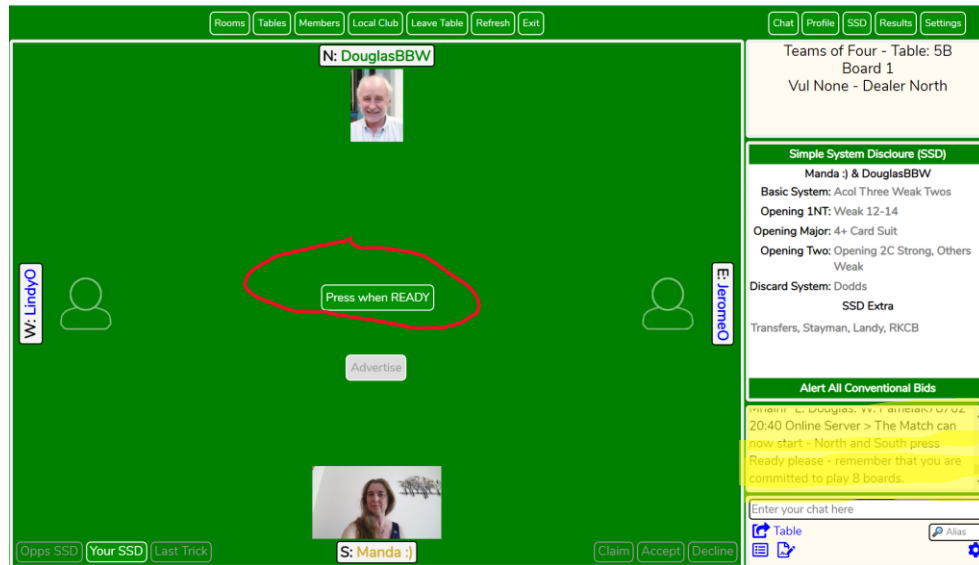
Rooms Tables Members Local Club Leave Table Refresh Exit

Chat Profile SSD Results Settings

N: DouglasBBW

Teams of Four - Table: 5B
Board 1
Vul None - Dealer North

Simple System Disclosure (SSD)
Manda :) & DouglasBBW
Basic System: Acol Three Weak Twos
Opening 1NT: Weak 12-14
Opening Major: 4+ Card Suit
Opening Two: Opening 2C Strong, Others Weak
Discard System: Dodds
SSD Extra
Transfers, Stayman, Landy, RKCB

Alert All Conventional Bids

W: LindyO

E: JeromeO

Press when READY

Advertise

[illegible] E: Douglas. W: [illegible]
20:40 Online Server > The Match can now start - North and South press Ready please - remember that you are committed to play 8 boards.

Enter your chat here
Table
Alias

Opps SSD Your SSD Last Trick

S: Manda :)

Claim Accept Decline